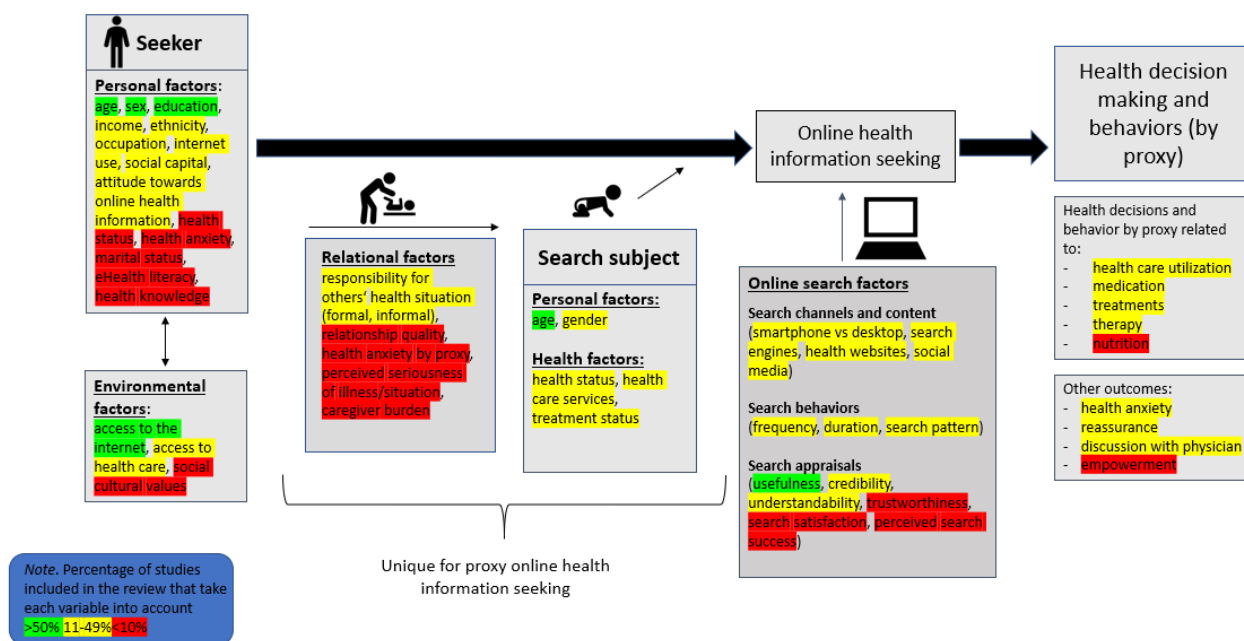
Seeker

Personal factors: age, sex, education, income, ethnicity, occupation, internet use, social capital, attitude towards online health information, health status, health anxiety, marital status, eHealth literacy, health knowledge

Environmental factors: access to the internet, access to health care, social cultural values

Relational factors
responsibility for others' health situation (formal, informal), relationship quality, health anxiety by proxy, perceived seriousness of illness/situation, caregiver burden

Search subject

Personal factors: age, gender

Health factors: health status, health care services, treatment status

Unique for proxy online health information seeking

Online health information seeking

Online search factors

Search channels and content (smartphone vs desktop, search engines, health websites, social media)

Search behaviors (frequency, duration, search pattern)

Search appraisals (usefulness, credibility, understandability, trustworthiness, search satisfaction, perceived search success)

Health decision making and behaviors (by proxy)

Health decisions and behavior by proxy related to:
- health care utilization
- medication
- treatments
- therapy
- nutrition

Other outcomes:
- health anxiety
- reassurance
- discussion with physician
- empowerment

Note. Percentage of studies included in the review that take each variable into account
>50% 11-49% <10%